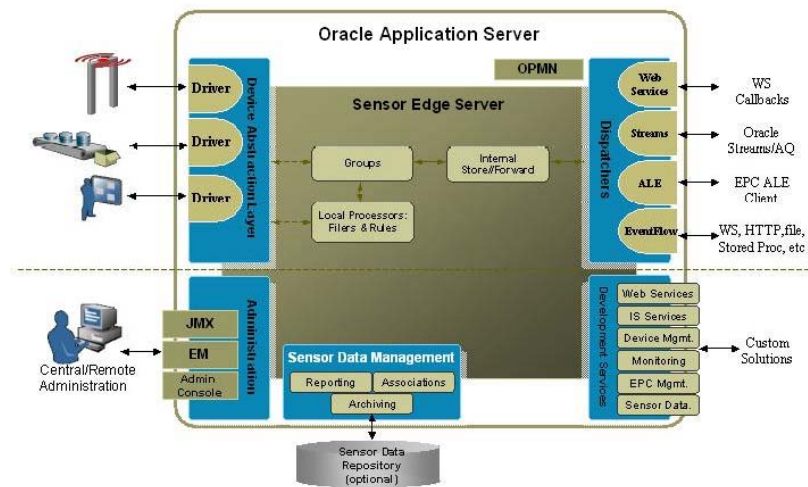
Oracle Application Server

OPMN

Sensor Edge Server

Device Abstraction Layer

Driver

Driver

Driver

Groups

Internal Store//Forward

Local Processors: Filers & Rules

Dispatchers

Web Services

Streams

ALE

EventFlow

WS Callbacks

Oracle Streams/AQ

EPC ALE Client

WS, HTTP, file, Stored Proc, etc

Administration

JMX

EM

Admin Console

Central/Remote Administration

Sensor Data Management

Reporting

Associations

Archiving

Sensor Data Repository (optional)

Development Services

Web Services

IS Services

Device Mgmt.

Monitoring

EPC Mgmt.

Sensor Data.

Custom Solutions